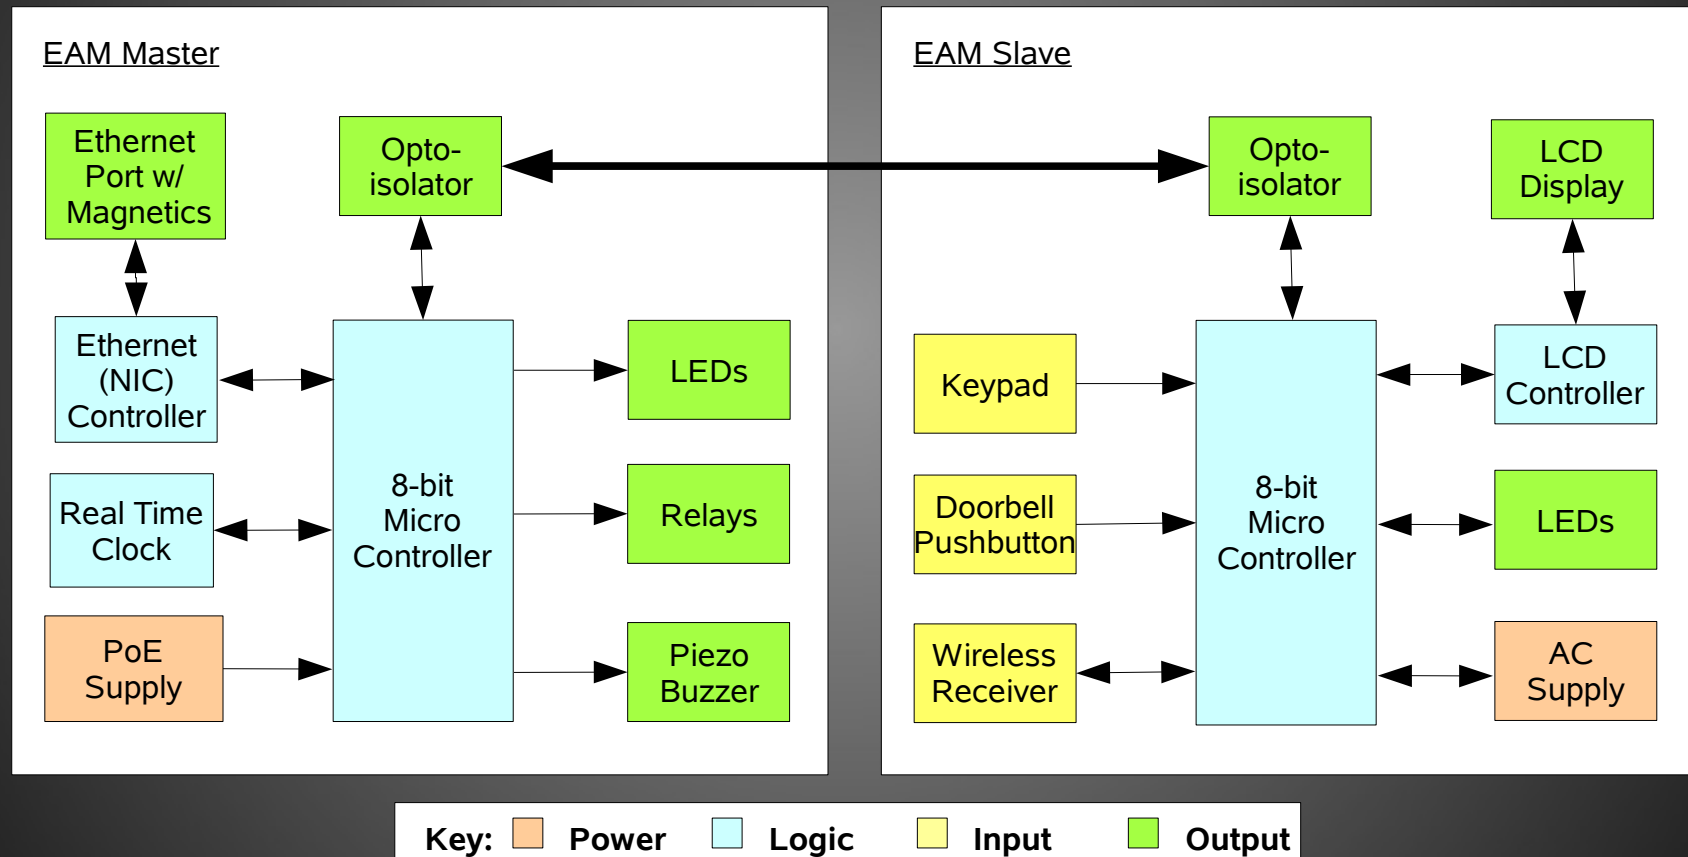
EAM Master

Ethernet Port w/ Magnetics

Opto-isolator

Ethernet (NIC) Controller

8-bit Micro Controller

LEDs

Real Time Clock

Relays

PoE Supply

Piezo Buzzer

EAM Slave

Opto-isolator

LCD Display

Keypad

8-bit Micro Controller

LCD Controller

Doorbell Pushbutton

LEDs

Wireless Receiver

AC Supply

Key: Power Logic Input Output